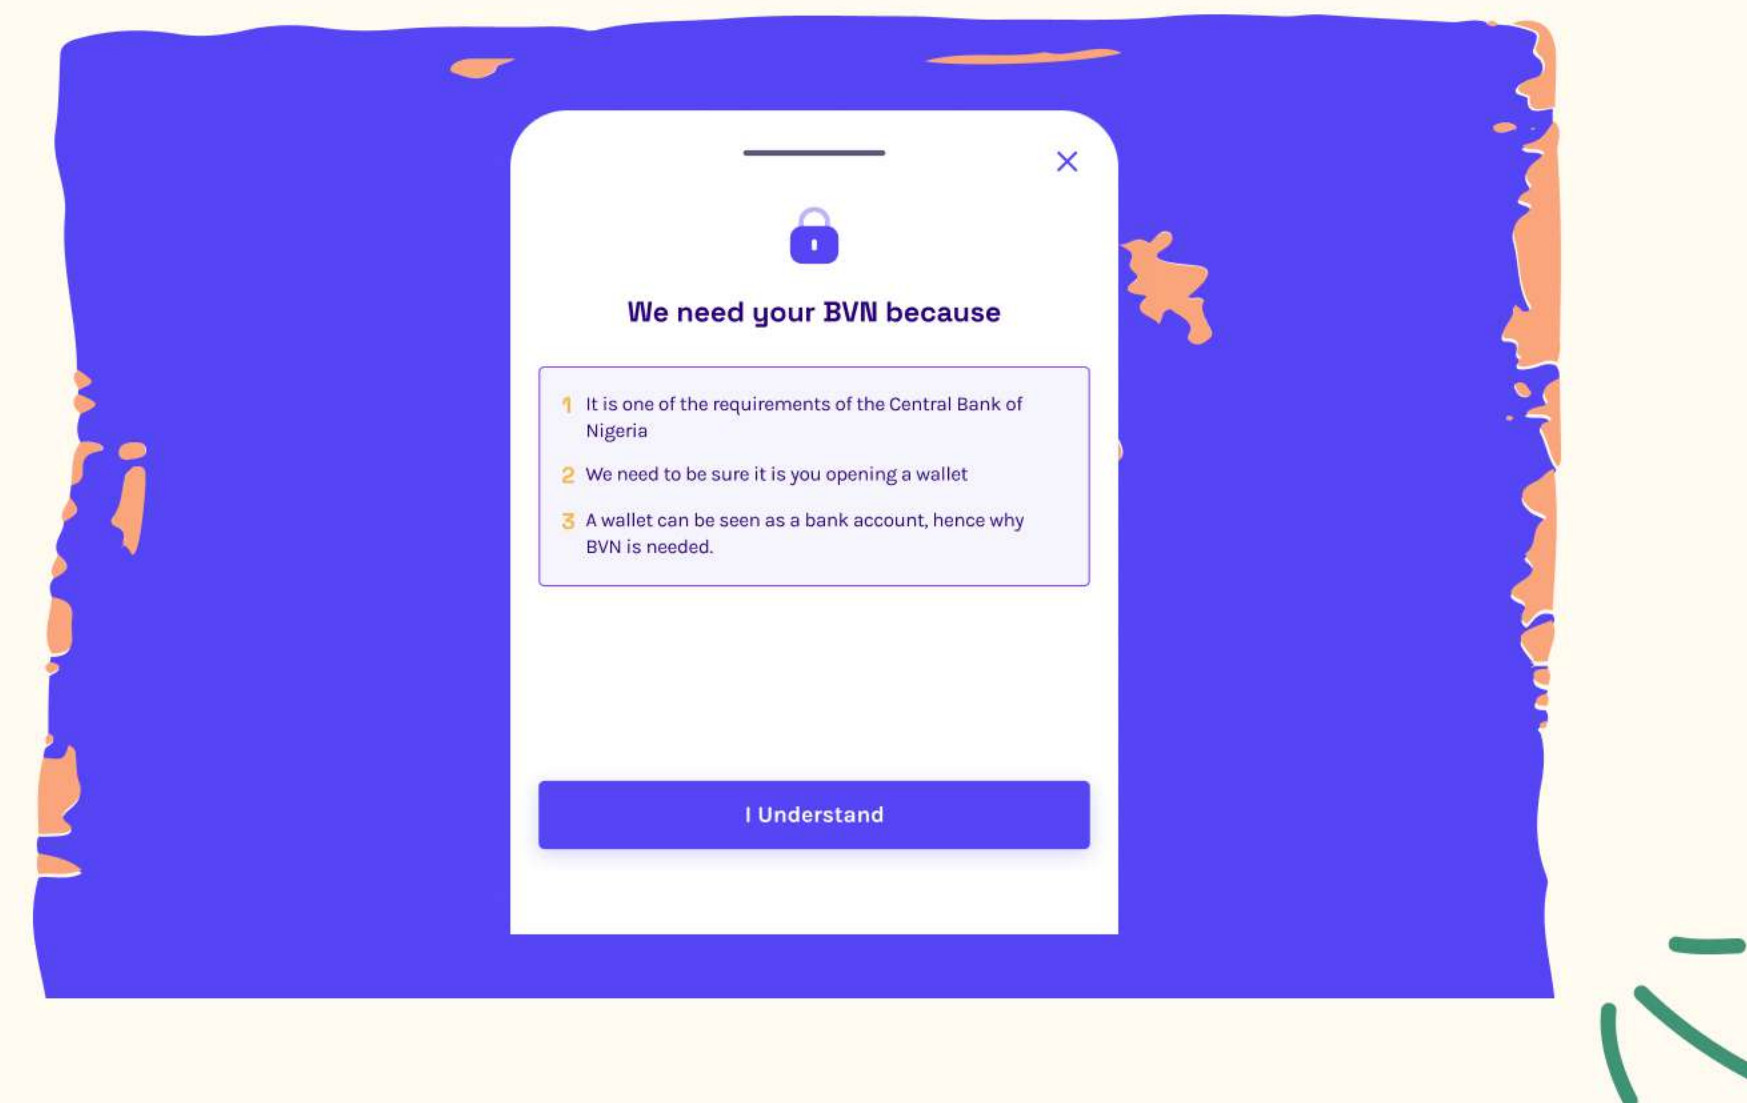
We need your BVN because

1 It is one of the requirements of the Central Bank of Nigeria

2 We need to be sure it is you opening a wallet

3 A wallet can be seen as a bank account, hence why BVN is needed.

I Understand